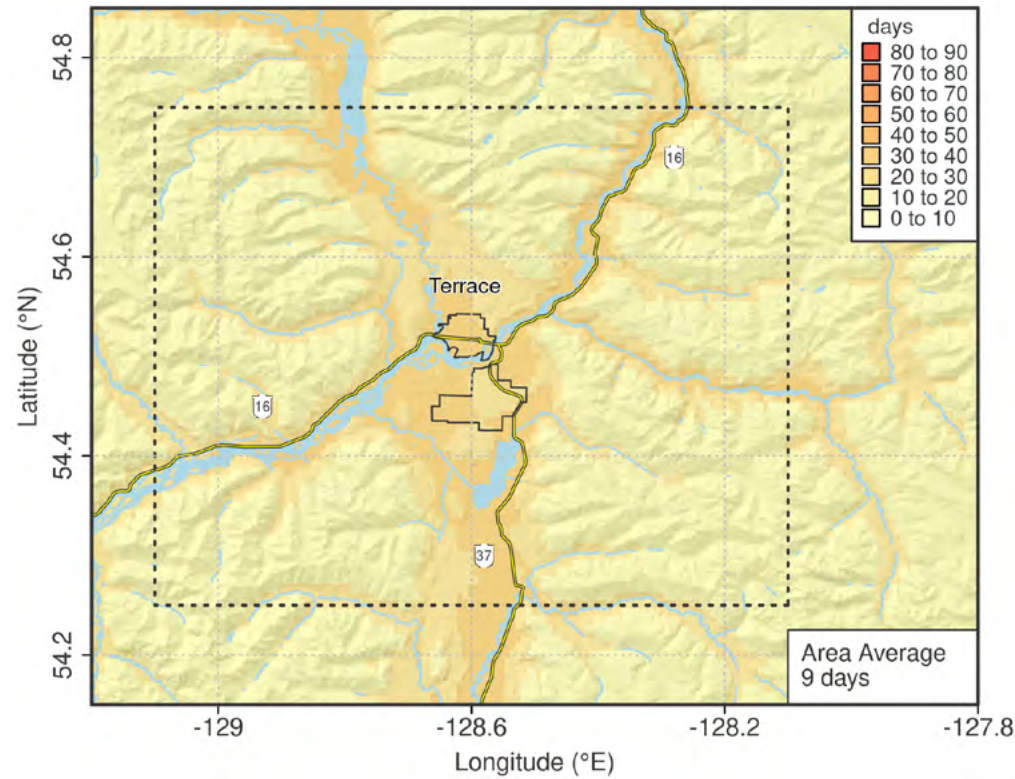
days
80 to 90
70 to 80
60 to 70
50 to 60
40 to 50
30 to 40
20 to 30
10 to 20
0 to 10

Terrace

16

16

37

Area Average
9 days

Latitude (°N)

54.8
54.6
54.4
54.2

-129
-128.6
-128.2
-127.8

Longitude (°E)